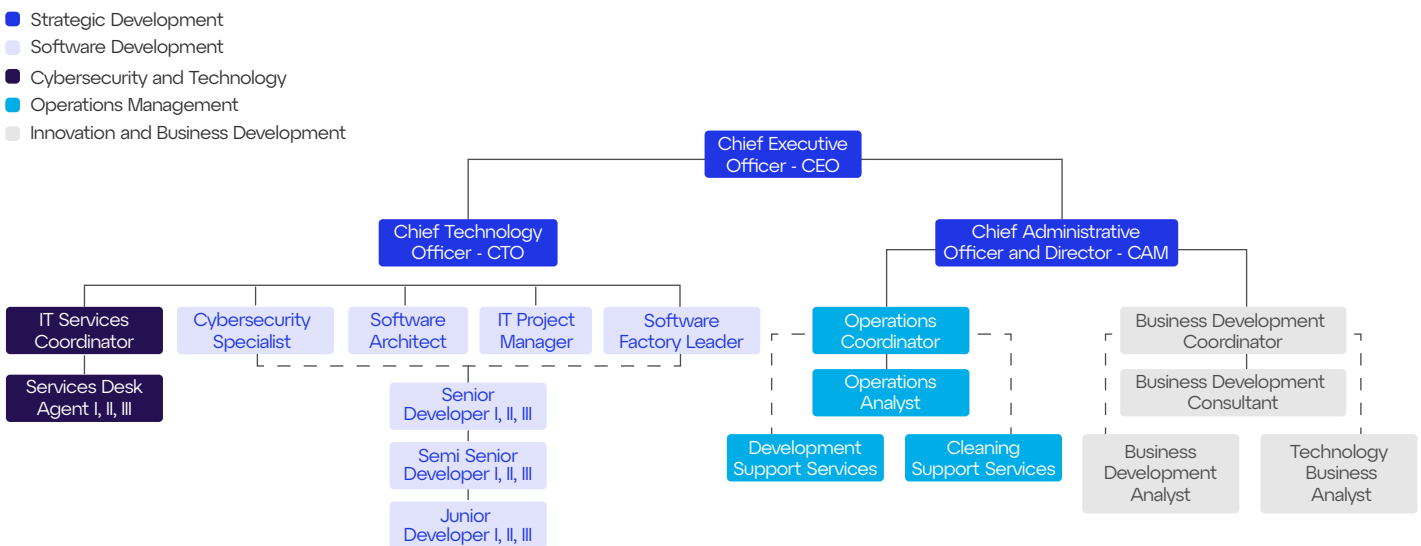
Strategic Development
Software Development
Cybersecurity and Technology
Operations Management
Innovation and Business Development

Chief Executive Officer - CEO

Chief Technology Officer - CTO

Chief Administrative Officer and Director - CAM

IT Services Coordinator

Services Desk Agent I, II, III

Cybersecurity Specialist

Software Architect

IT Project Manager

Software Factory Leader

Senior Developer I, II, III

Semi Senior Developer I, II, III

Junior Developer I, II, III

Operations Coordinator

Operations Analyst

Development Support Services

Cleaning Support Services

Business Development Coordinator

Business Development Consultant

Business Development Analyst

Technology Business Analyst